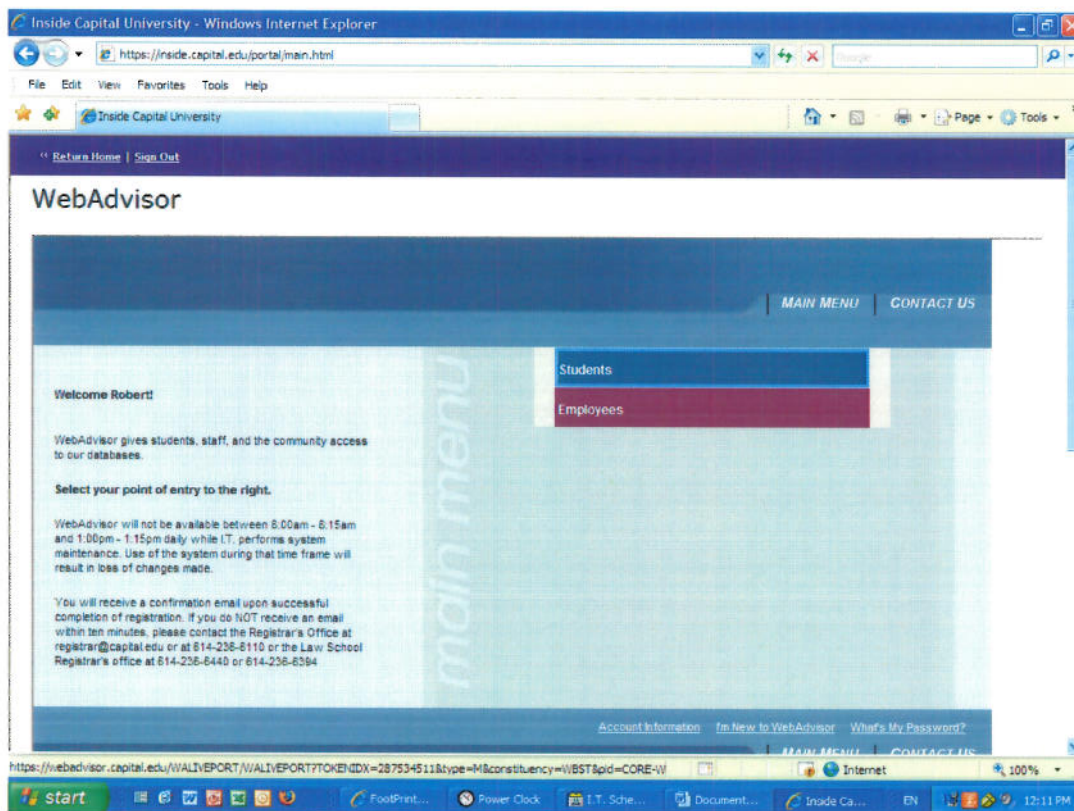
Inside Capital University - Windows Internet Explorer

https://inside.capital.edu/portal/main.html

Google

File Edit View Favorites Tools Help

Inside Capital University

Page Tools

« Return Home | Sign Out

WebAdvisor

MAIN MENU | CONTACT US

main menu

Students

Employees

Welcome Robert!

WebAdvisor gives students, staff, and the community access to our databases.

Select your point of entry to the right.

WebAdvisor will not be available between 8:00am - 8:15am and 1:00pm - 1:15pm daily while I.T. performs system maintenance. Use of the system during that time frame will result in loss of changes made.

You will receive a confirmation email upon successful completion of registration. If you do NOT receive an email within ten minutes, please contact the Registrar's Office at registrar@capital.edu or at 614-236-6110 or the Law School Registrar's office at 614-236-6440 or 614-236-6394

Account Information I'm New to WebAdvisor What's My Password?

MAIN MENU CONTACT US

https://webadvisor.capital.edu/WALIVEPORT/WALIVEPORT?TOKENIDX=2875345118type=M&constituency=WBST&pid=CORE-W

Internet

100%

start

FootPrint...

Power Clock

I.T. Sche...

Document...

Inside Ca...

EN

12:11 PM